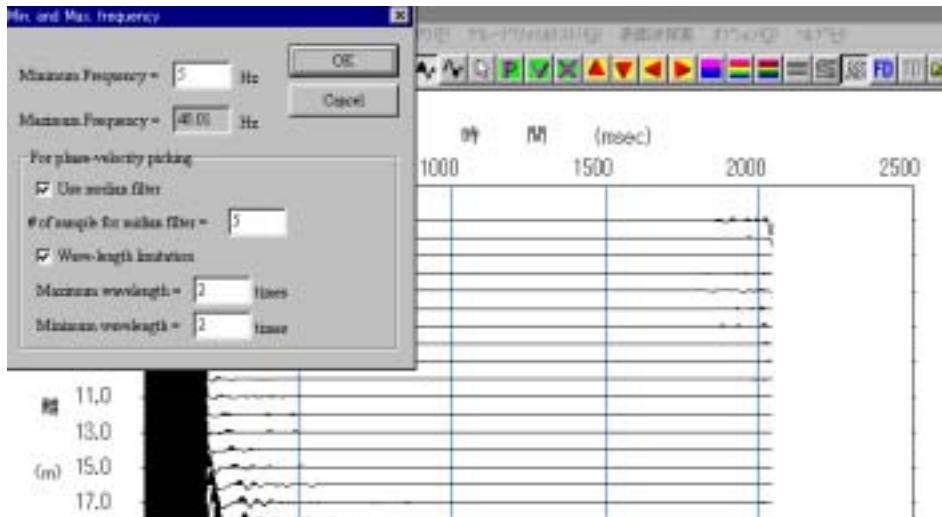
Min. and Max. frequency

Minimum Frequency = 5 Hz

Maximum Frequency = 48.05 Hz

OK

Cancel

For phase-velocity picking

Use median filter

# of sample for median filter = 5

Wave-length limitation

Maximum wavelength = 2 times

Minimum wavelength = 2 times

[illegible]

FD

時 間 (msec)

1000 1500 2000 2500

11.0

13.0

15.0

17.0

離

(m)